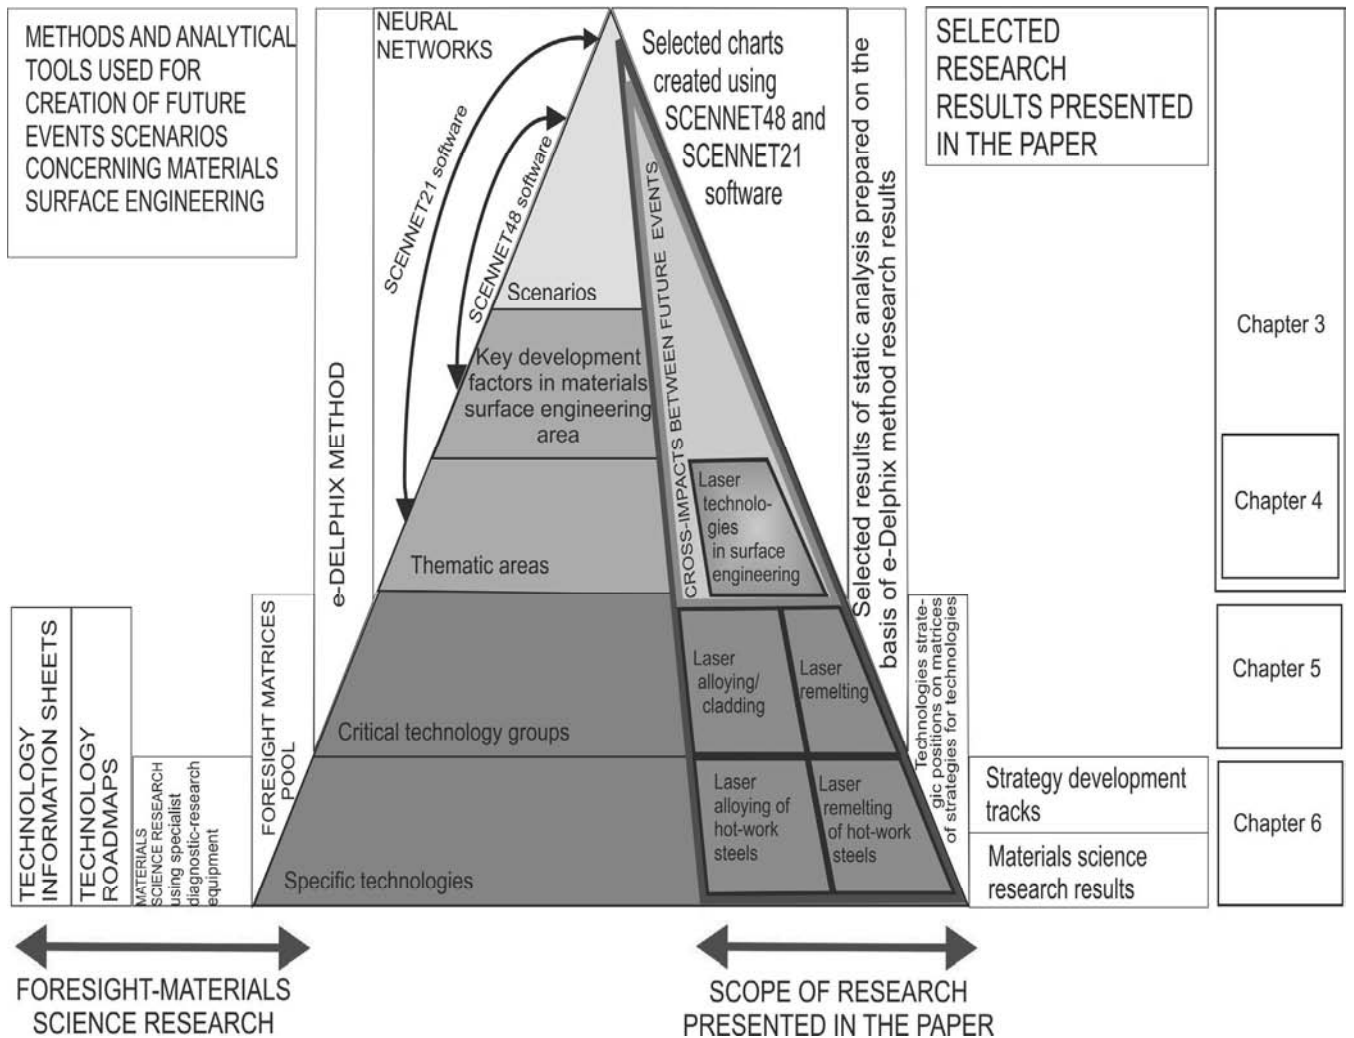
METHODS AND ANALYTICAL TOOLS USED FOR CREATION OF FUTURE EVENTS SCENARIOS CONCERNING MATERIALS SURFACE ENGINEERING

NEURAL NETWORKS

SCENNET21 software

SCENNET48 software

Scenarios

Key development factors in materials surface engineering area

Thematic areas

e-DELPHIX METHOD

Critical technology groups

Specific technologies

Selected charts created using SCENNET48 and SCENNET21 software

CROSS-IMPACTS BETWEEN FUTURE EVENTS

Laser technologies in surface engineering

Laser alloying/ cladding

Laser remelting

Laser alloying of hot-work steels

Laser remelting of hot-work steels

Selected results of static analysis prepared on the basis of e-Delphix method research results

Technologies strategic positions on matrices of strategies for technologies

SELECTED RESEARCH RESULTS PRESENTED IN THE PAPER

Chapter 3

Chapter 4

Chapter 5

Chapter 6

Strategy development tracks

Materials science research results

TECHNOLOGY INFORMATION SHEETS

TECHNOLOGY ROADMAPS

MATERIALS SCIENCE RESEARCH using specialist diagnostic-research equipment

FORESIGHT MATRICES POOL

FORESIGHT-MATERIALS SCIENCE RESEARCH

SCOPE OF RESEARCH PRESENTED IN THE PAPER